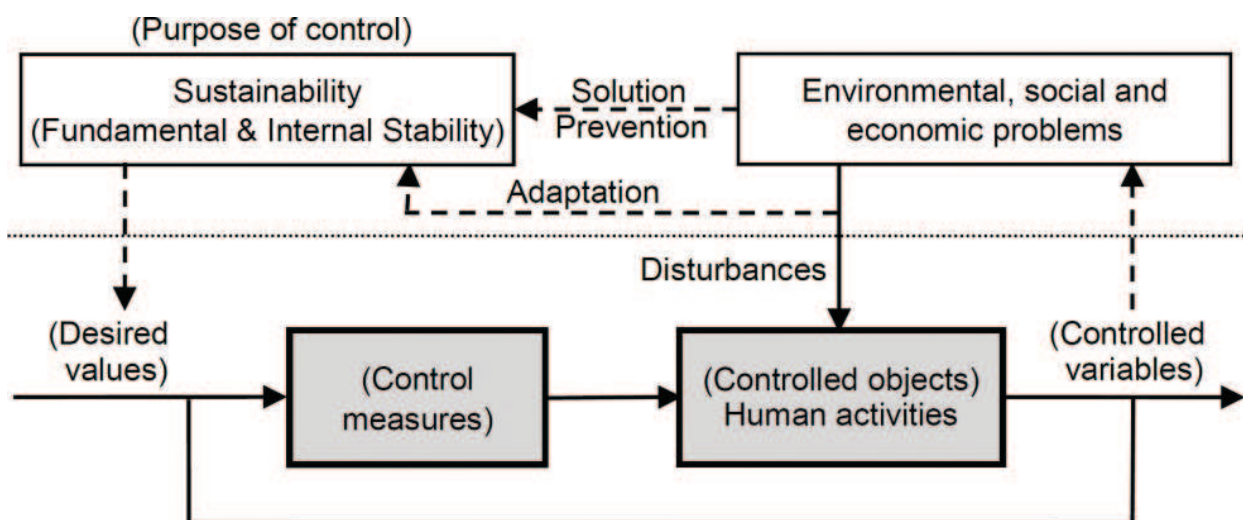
(Purpose of control)

Sustainability (Fundamental & Internal Stability)

Solution

Prevention

Environmental, social and economic problems

Adaptation

Disturbances

(Desired values)

(Control measures)

(Controlled objects) Human activities

(Controlled variables)